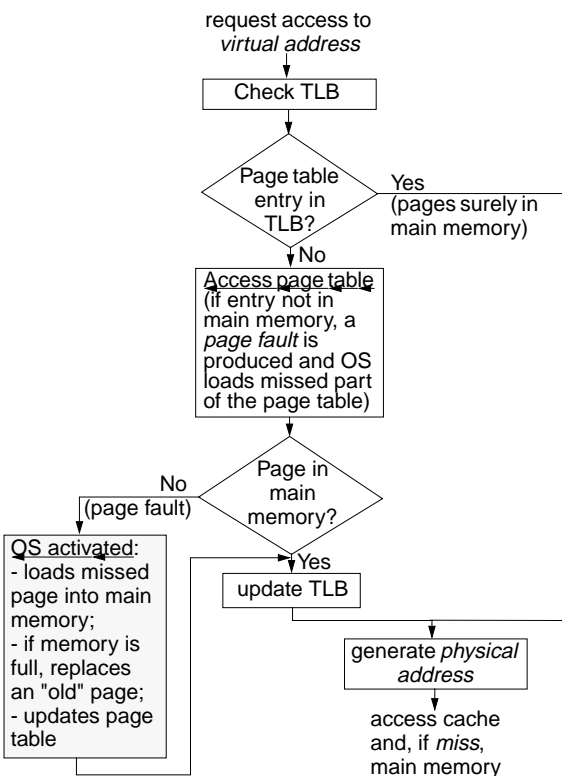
request access to *virtual address*

Check TLB

Page table entry in TLB?

Yes (pages surely in main memory)

No

Access page table (if entry not in main memory, a *page fault* is produced and OS loads missed part of the page table)

Page in main memory?

No (page fault)

OS activated:
- loads missed page into main memory;
- if memory is full, replaces an "old" page;
- updates page table

Yes

update TLB

generate *physical address*

access cache and, if *miss*, main memory